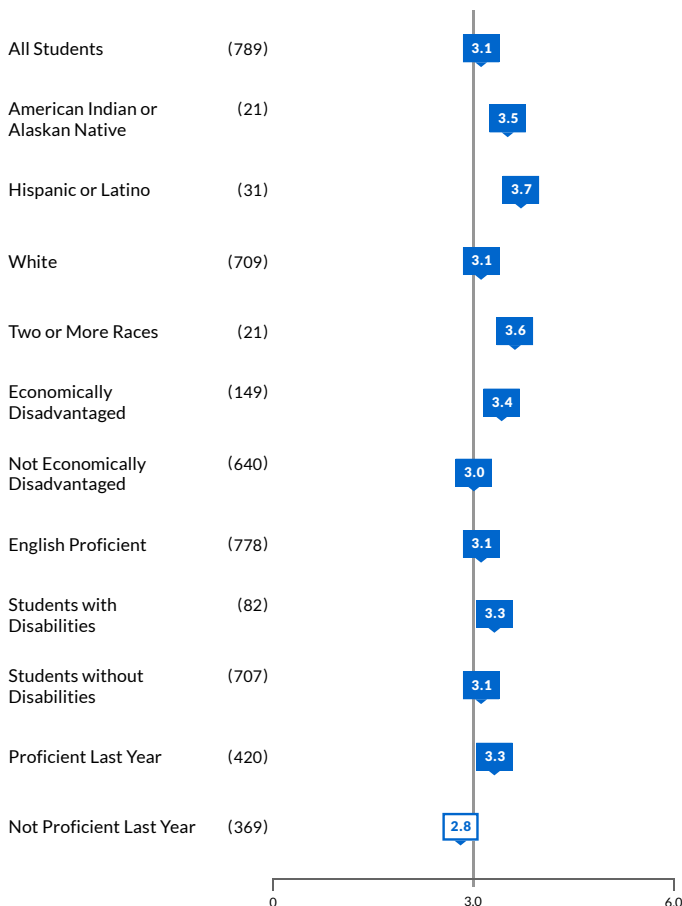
All Students (789) 3.1

American Indian or Alaskan Native (21) 3.5

Hispanic or Latino (31) 3.7

White (709) 3.1

Two or More Races (21) 3.6

Economically Disadvantaged (149) 3.4

Not Economically Disadvantaged (640) 3.0

English Proficient (778) 3.1

Students with Disabilities (82) 3.3

Students without Disabilities (707) 3.1

Proficient Last Year (420) 3.3

Not Proficient Last Year (369) 2.8

0 3.0 6.0